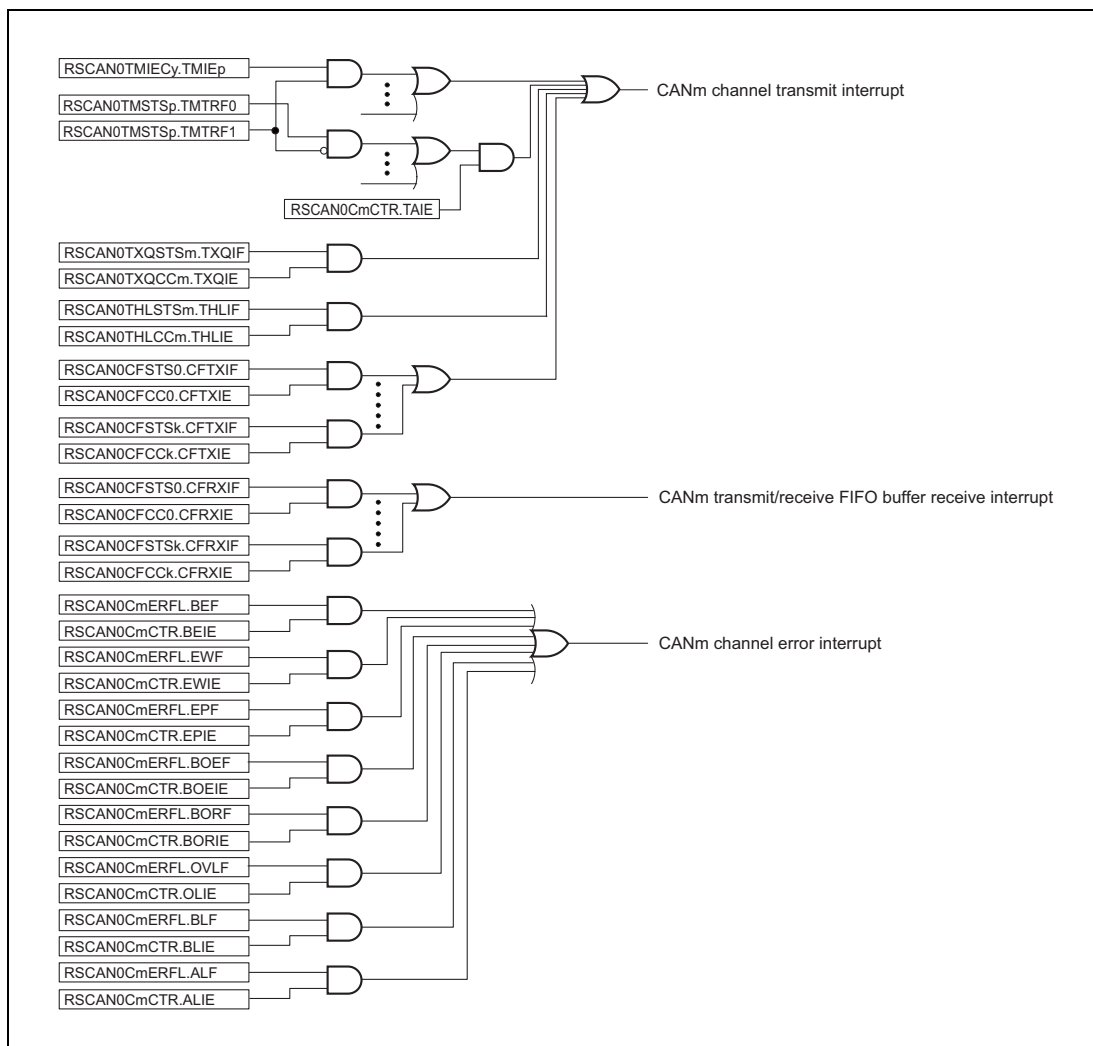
RSCAN0TMIECy.TMIEp
RSCAN0TMSTSp.TMTRF0
RSCAN0TMSTSp.TMTRF1
RSCAN0CmCTR.TAIE
CANm channel transmit interrupt
RSCAN0TXQSTSm.TXQIF
RSCAN0TXQCCm.TXQIE
RSCAN0THLSTSm.THLIF
RSCAN0THLCCm.THLIE
RSCAN0CFSTS0.CFTXIF
RSCAN0CFCC0.CFTXIE
RSCAN0CFSTSk.CFTXIF
RSCAN0CFCCk.CFTXIE
RSCAN0CFSTS0.CFRXIF
RSCAN0CFCC0.CFRXIE
RSCAN0CFSTSk.CFRXIF
RSCAN0CFCCk.CFRXIE
CANm transmit/receive FIFO buffer receive interrupt
RSCAN0CmERFL.BEF
RSCAN0CmCTR.BEIE
RSCAN0CmERFL.EWF
RSCAN0CmCTR.EWIE
RSCAN0CmERFL.EPF
RSCAN0CmCTR.EPIE
RSCAN0CmERFL.BOEF
RSCAN0CmCTR.BOEIE
RSCAN0CmERFL.BORF
RSCAN0CmCTR.BORIE
RSCAN0CmERFL.OVLF
RSCAN0CmCTR.OLIE
RSCAN0CmERFL.BLF
RSCAN0CmCTR.BLIE
RSCAN0CmERFL.ALF
RSCAN0CmCTR.ALIE
CANm channel error interrupt